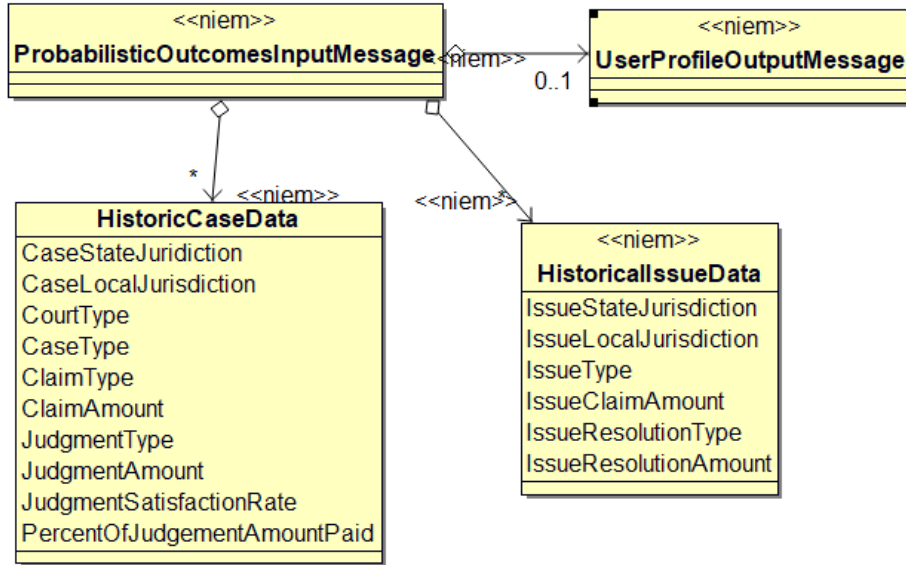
<<niem>>
ProbabilisticOutcomesInputMessage

<<niem>>
0..1

<<niem>>
UserProfileOutputMessage

*
<<niem>>
HistoricCaseData
CaseStateJuridiction
CaseLocalJurisdiction
CourtType
CaseType
ClaimType
ClaimAmount
JudgmentType
JudgmentAmount
JudgmentSatisfactionRate
PercentOfJudgementAmountPaid

<<niem>>
*

<<niem>>
HistoricalIssueData
IssueStateJurisdiction
IssueLocalJurisdiction
IssueType
IssueClaimAmount
IssueResolutionType
IssueResolutionAmount